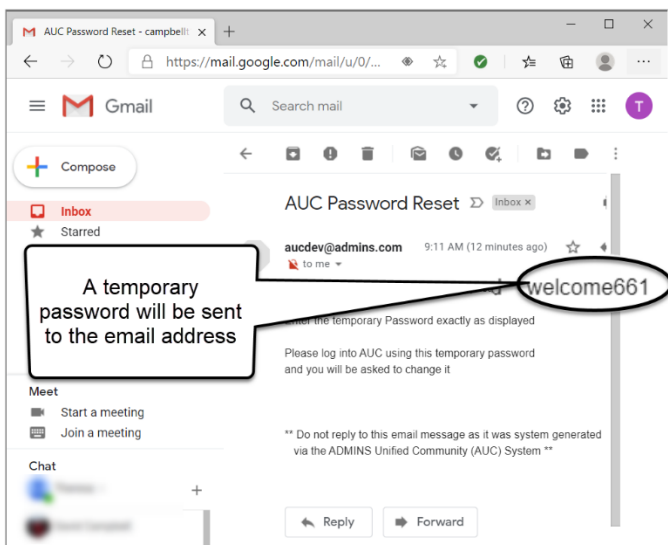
AUC Password Reset - campbellt ×
https://mail.google.com/mail/u/0/...
Gmail
Search mail
T
Compose
Inbox
Starred
AUC Password Reset
Inbox ×
aucdev@admins.com
9:11 AM (12 minutes ago)
to me
A temporary password will be sent to the email address
welcome661
Enter the temporary Password exactly as displayed

Please log into AUC using this temporary password and you will be asked to change it

** Do not reply to this email message as it was system generated via the ADMINS Unified Community (AUC) System **
Meet
Start a meeting
Join a meeting
Chat
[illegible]
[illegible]
Reply
Forward